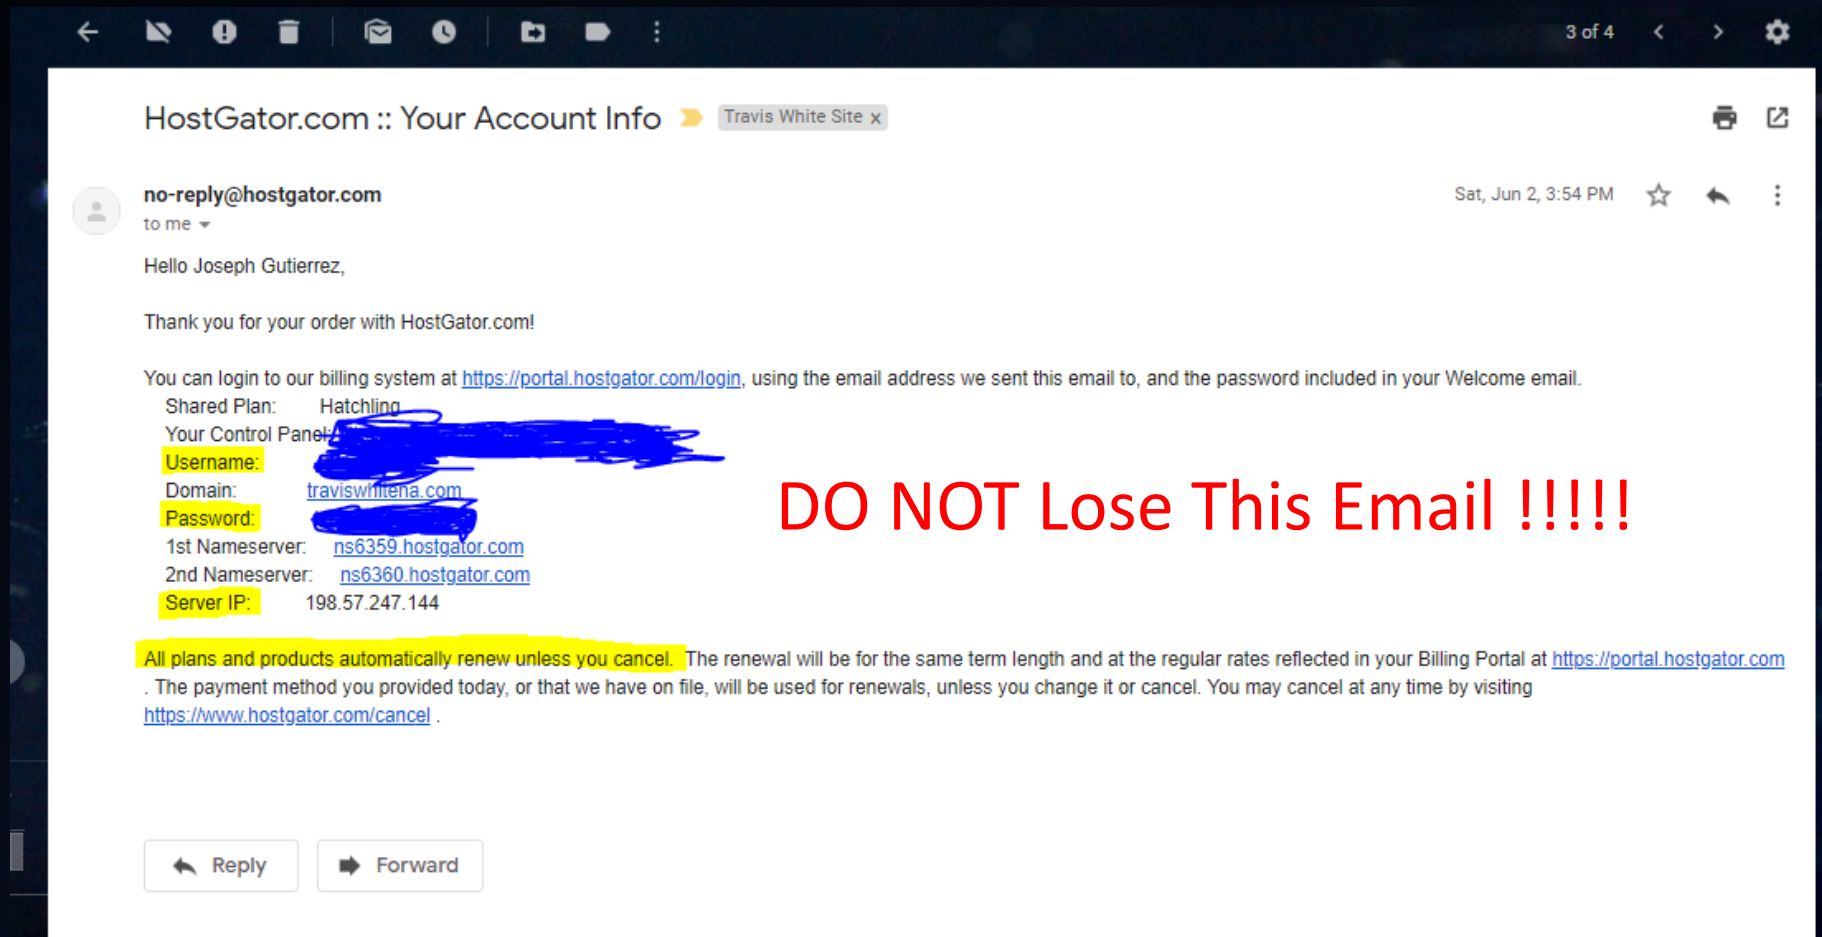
3 of 4

HostGator.com :: Your Account Info Travis White Site x

no-reply@hostgator.com
to me

Sat, Jun 2, 3:54 PM

Hello Joseph Gutierrez,

Thank you for your order with HostGator.com!

You can login to our billing system at https://portal.hostgator.com/login, using the email address we sent this email to, and the password included in your Welcome email.

Shared Plan: Hatchling
Your Control Panel: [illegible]
Username: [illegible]
Domain: traviswhitena.com
Password: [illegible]
1st Nameserver: ns6359.hostgator.com
2nd Nameserver: ns6360.hostgator.com
Server IP: 198.57.247.144

DO NOT Lose This Email !!!!!

All plans and products automatically renew unless you cancel. The renewal will be for the same term length and at the regular rates reflected in your Billing Portal at https://portal.hostgator.com . The payment method you provided today, or that we have on file, will be used for renewals, unless you change it or cancel. You may cancel at any time by visiting https://www.hostgator.com/cancel .

Reply Forward